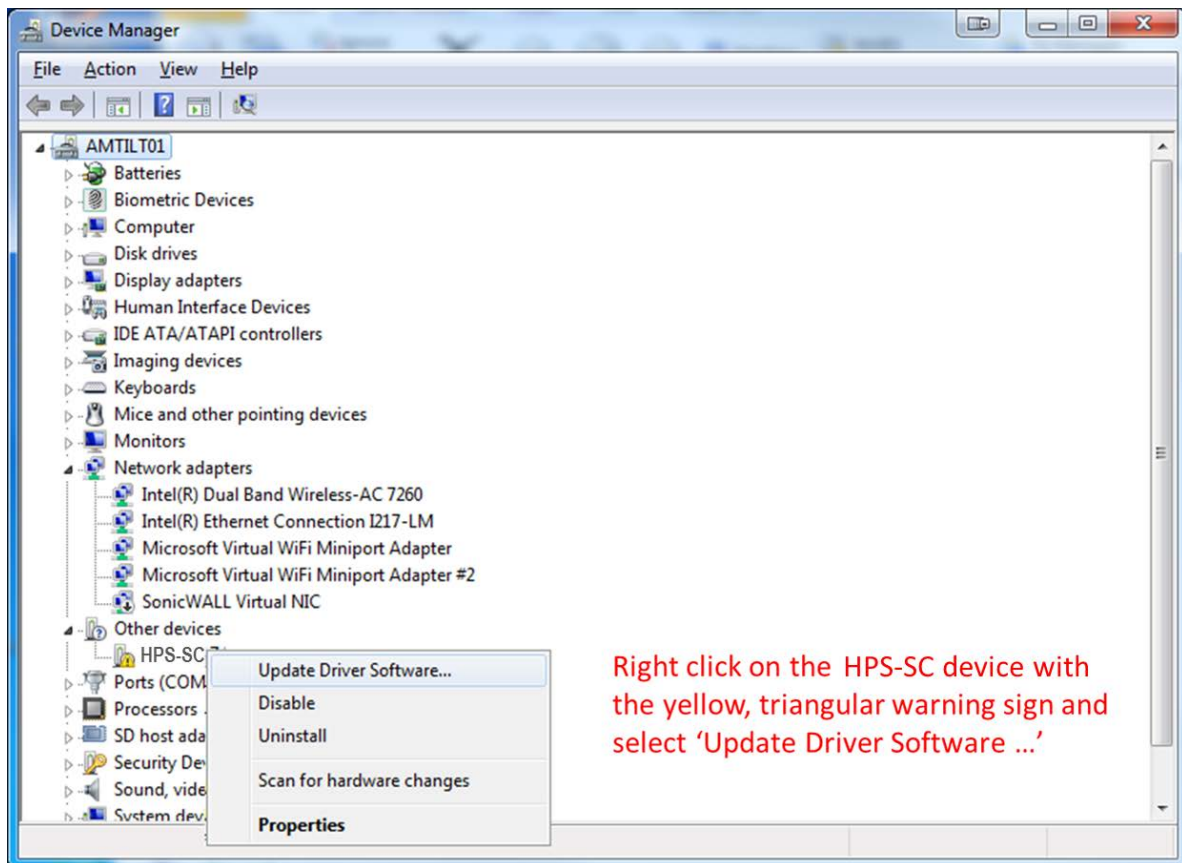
Device Manager

File Action View Help

AMTILT01
Batteries
Biometric Devices
Computer
Disk drives
Display adapters
Human Interface Devices
IDE ATA/ATAPI controllers
Imaging devices
Keyboards
Mice and other pointing devices
Monitors
Network adapters
Intel(R) Dual Band Wireless-AC 7260
Intel(R) Ethernet Connection I217-LM
Microsoft Virtual WiFi Miniport Adapter
Microsoft Virtual WiFi Miniport Adapter #2
SonicWALL Virtual NIC
Other devices
HPS-SC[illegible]
Ports (COM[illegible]
Processors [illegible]
SD host ada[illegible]
Security De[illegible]
Sound, vide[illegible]
System dev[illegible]

Update Driver Software...
Disable
Uninstall
Scan for hardware changes
Properties

Right click on the HPS-SC device with the yellow, triangular warning sign and select 'Update Driver Software ...'